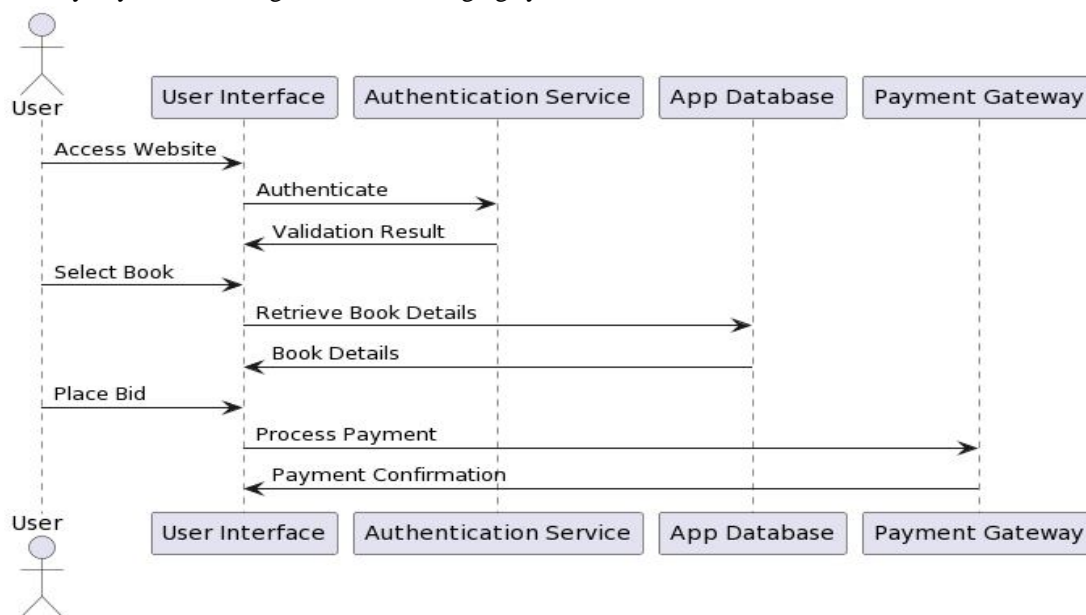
User
User Interface
Authentication Service
App Database
Payment Gateway

Access Website
Authenticate
Validation Result
Select Book
Retrieve Book Details
Book Details
Place Bid
Process Payment
Payment Confirmation

User
User Interface
Authentication Service
App Database
Payment Gateway